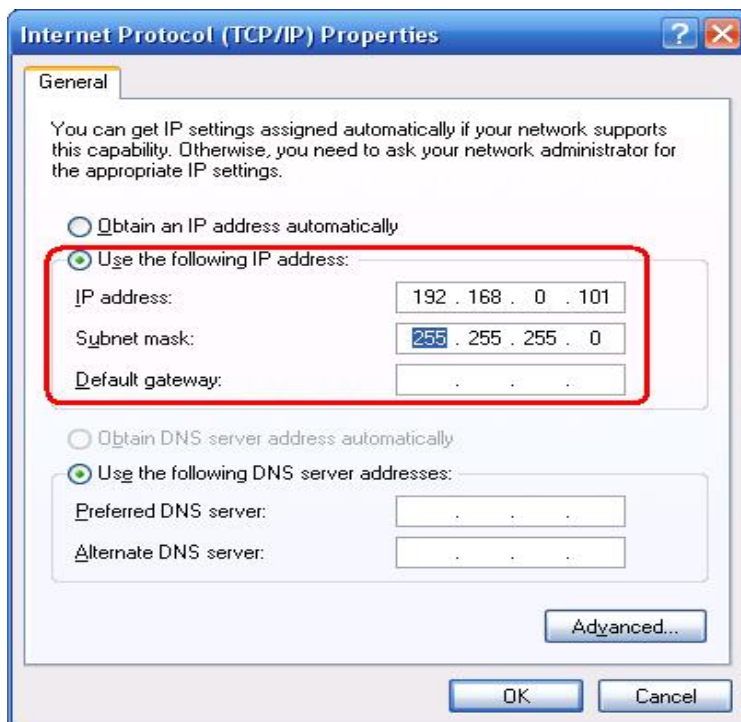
Internet Protocol (TCP/IP) Properties

?

General

You can get IP settings assigned automatically if your network supports this capability. Otherwise, you need to ask your network administrator for the appropriate IP settings.

Obtain an IP address automatically

Use the following IP address:

IP address: 192 . 168 . 0 . 101

Subnet mask: 255 . 255 . 255 . 0

Default gateway: . . .

Obtain DNS server address automatically

Use the following DNS server addresses:

Preferred DNS server: . . .

Alternate DNS server: . . .

Advanced...

OK

Cancel